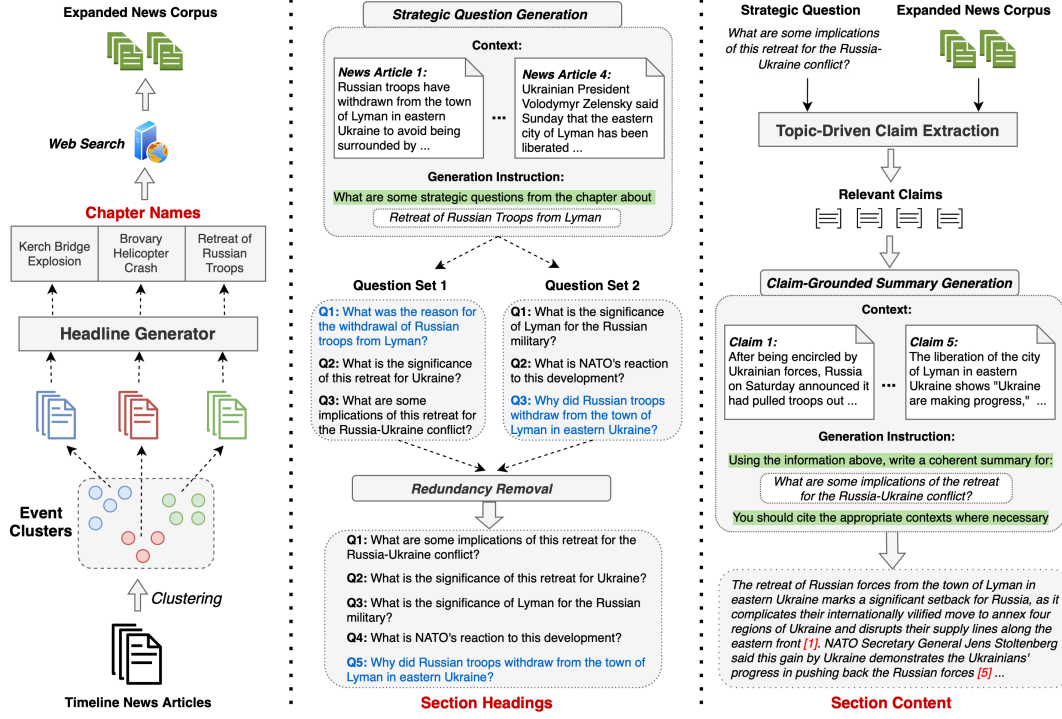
Expanded News Corpus

Web Search

Chapter Names

| Kerch Bridge Explosion | Brovary Helicopter Crash | Retreat of Russian Troops |
|---|---|---|

Headline Generator

Event Clusters

Clustering

Timeline News Articles

Strategic Question Generation

Context:

News Article 1: Russian troops have withdrawn from the town of Lyman in eastern Ukraine to avoid being surrounded by ...

...

News Article 4: Ukrainian President Volodymyr Zelensky said Sunday that the eastern city of Lyman has been liberated ...

Generation Instruction:

What are some strategic questions from the chapter about

Retreat of Russian Troops from Lyman

Question Set 1

Q1: What was the reason for the withdrawal of Russian troops from Lyman?

Q2: What is the significance of this retreat for Ukraine?

Q3: What are some implications of this retreat for the Russia-Ukraine conflict?

Question Set 2

Q1: What is the significance of Lyman for the Russian military?

Q2: What is NATO's reaction to this development?

Q3: Why did Russian troops withdraw from the town of Lyman in eastern Ukraine?

Redundancy Removal

Q1: What are some implications of this retreat for the Russia-Ukraine conflict?

Q2: What is the significance of this retreat for Ukraine?

Q3: What is the significance of Lyman for the Russian military?

Q4: What is NATO's reaction to this development?

Q5: Why did Russian troops withdraw from the town of Lyman in eastern Ukraine?

Section Headings

Strategic Question

What are some implications of this retreat for the Russia-Ukraine conflict?

Expanded News Corpus

Topic-Driven Claim Extraction

Relevant Claims

Claim-Grounded Summary Generation

Context:

Claim 1: After being encircled by Ukrainian forces, Russia on Saturday announced it had pulled troops out ...

...

Claim 5: The liberation of the city of Lyman in eastern Ukraine shows "Ukraine are making progress," ...

Generation Instruction:

Using the information above, write a coherent summary for:

What are some implications of the retreat for the Russia-Ukraine conflict?

You should cite the appropriate contexts where necessary

The retreat of Russian forces from the town of Lyman in eastern Ukraine marks a significant setback for Russia, as it complicates their internationally vilified move to annex four regions of Ukraine and disrupts their supply lines along the eastern front [1]. NATO Secretary General Jens Stoltenberg said this gain by Ukraine demonstrates the Ukrainians' progress in pushing back the Russian forces [5] ...

Section Content